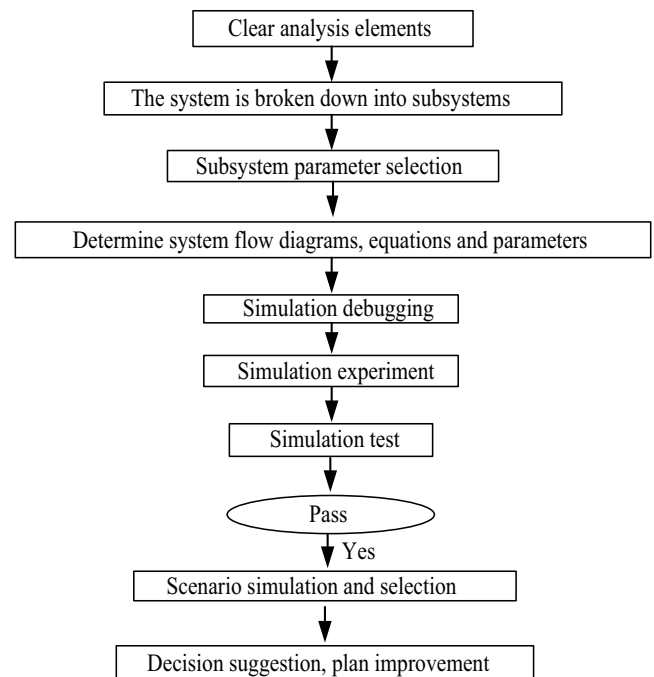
Clear analysis elements

The system is broken down into subsystems

Subsystem parameter selection

Determine system flow diagrams, equations and parameters

Simulation debugging

Simulation experiment

Simulation test

Pass

Yes

Scenario simulation and selection

Decision suggestion, plan improvement